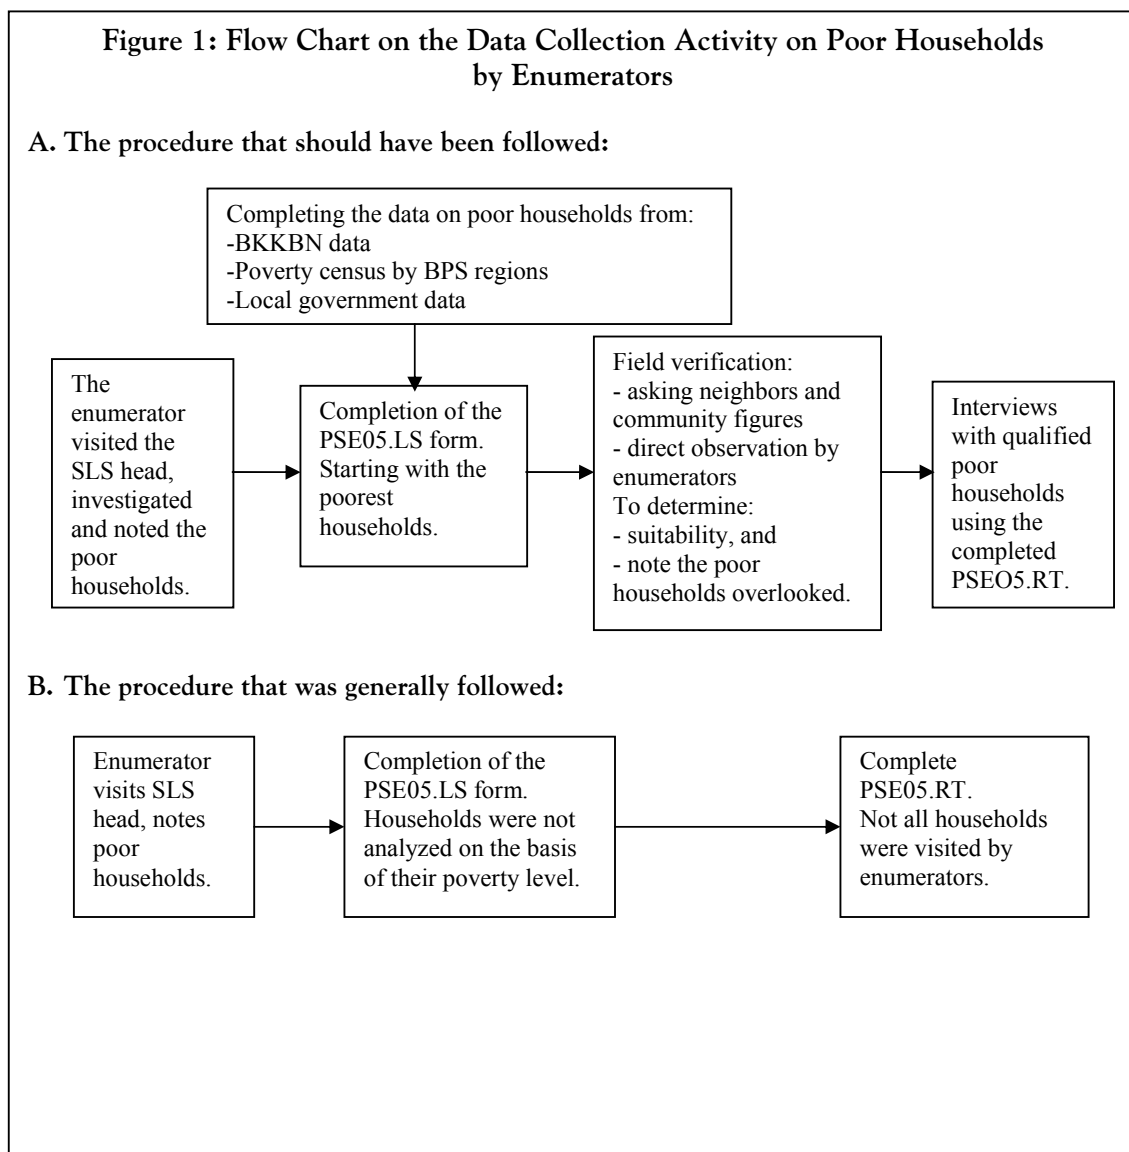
**Figure 1: Flow Chart on the Data Collection Activity on Poor Households by Enumerators**

**A. The procedure that should have been followed:**

Completing the data on poor households from:
-BKKBN data
-Poverty census by BPS regions
-Local government data

The enumerator visited the SLS head, investigated and noted the poor households.

Completion of the PSE05.LS form. Starting with the poorest households.

Field verification:
- asking neighbors and community figures
- direct observation by enumerators
To determine:
- suitability, and
- note the poor households overlooked.

Interviews with qualified poor households using the completed PSEO5.RT.

**B. The procedure that was generally followed:**

Enumerator visits SLS head, notes poor households.

Completion of the PSE05.LS form. Households were not analyzed on the basis of their poverty level.

Complete PSE05.RT. Not all households were visited by enumerators.